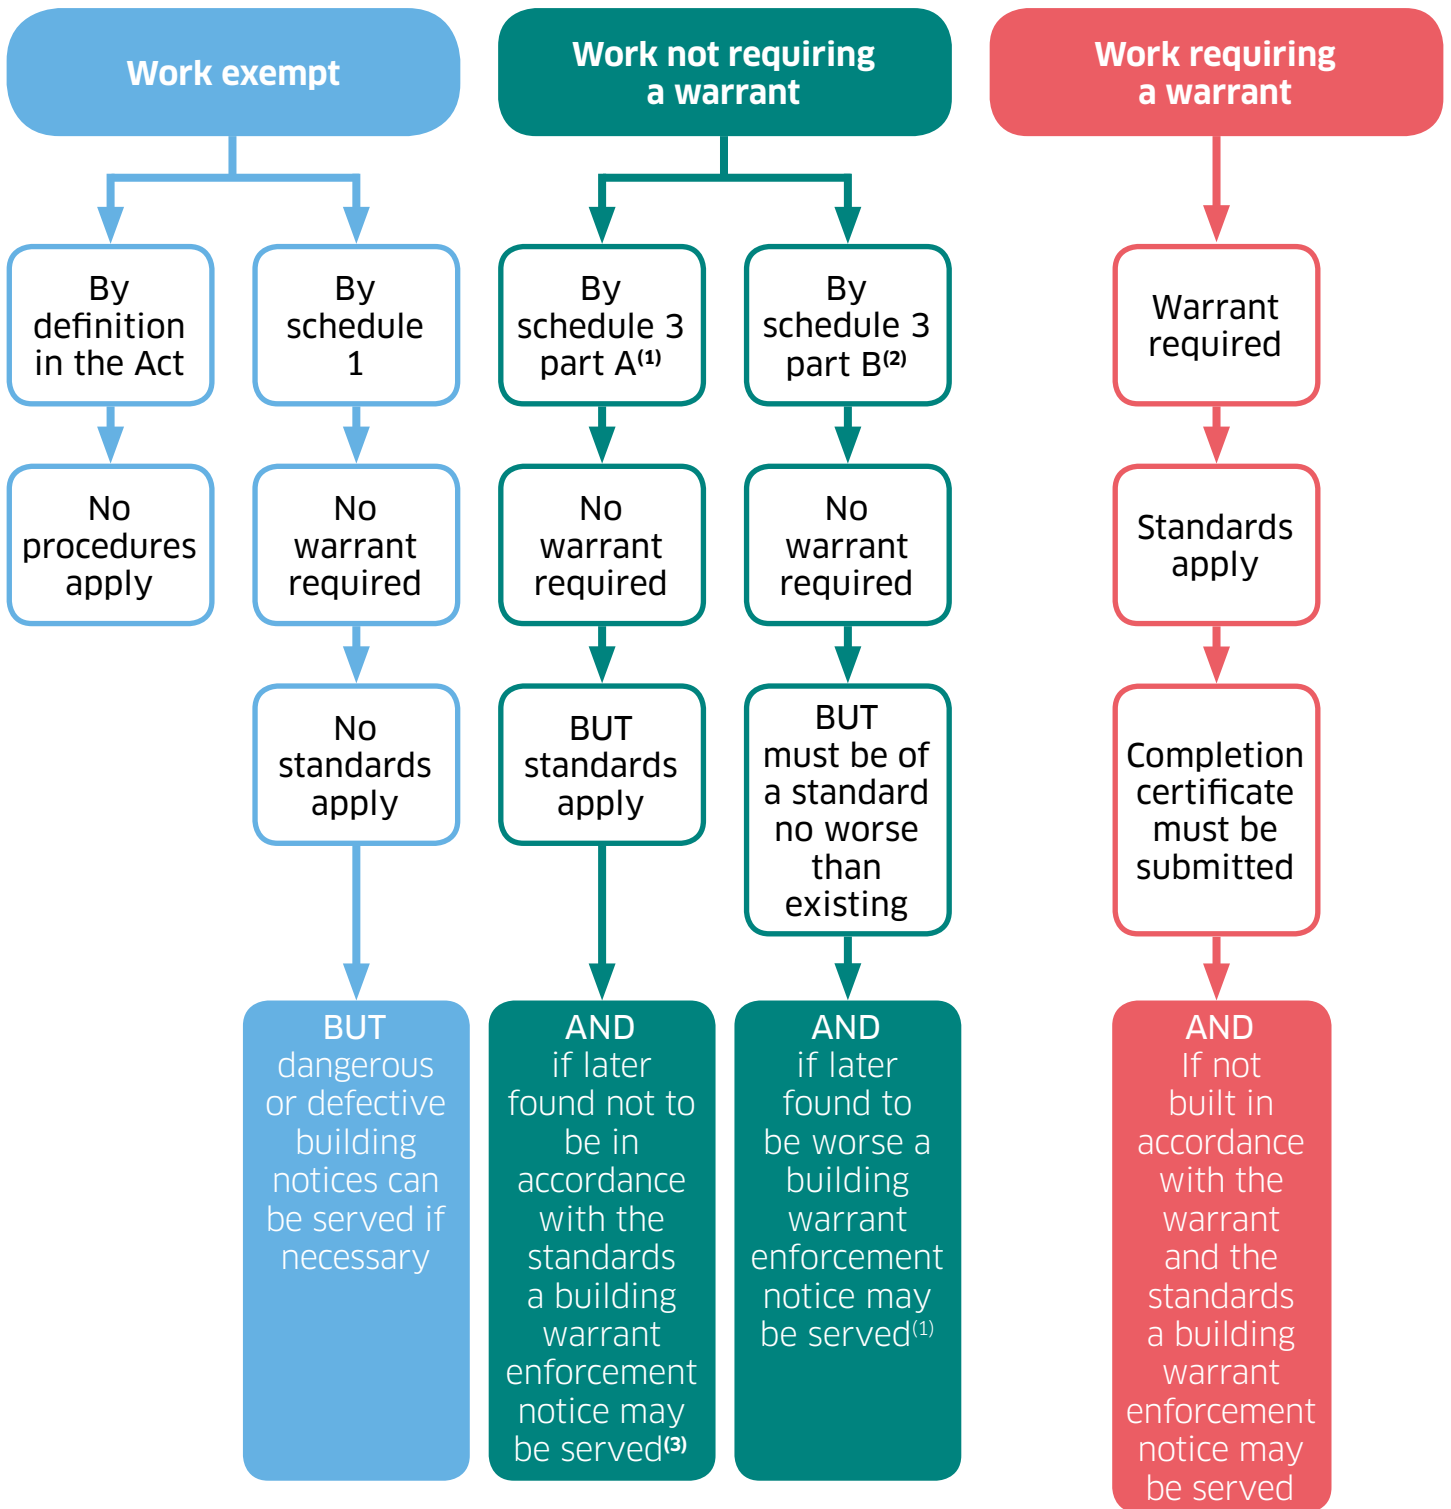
Work exempt

By definition in the Act

No procedures apply

By schedule 1

No warrant required

No standards apply

BUT dangerous or defective building notices can be served if necessary

Work not requiring a warrant

By schedule 3 part A$^{(1)}$

No warrant required

BUT standards apply

AND if later found not to be in accordance with the standards a building warrant enforcement notice may be served$^{(3)}$

By schedule 3 part B$^{(2)}$

No warrant required

BUT must be of a standard no worse than existing

AND if later found to be worse a building warrant enforcement notice may be served$^{(1)}$

Work requiring a warrant

Warrant required

Standards apply

Completion certificate must be submitted

AND If not built in accordance with the warrant and the standards a building warrant enforcement notice may be served